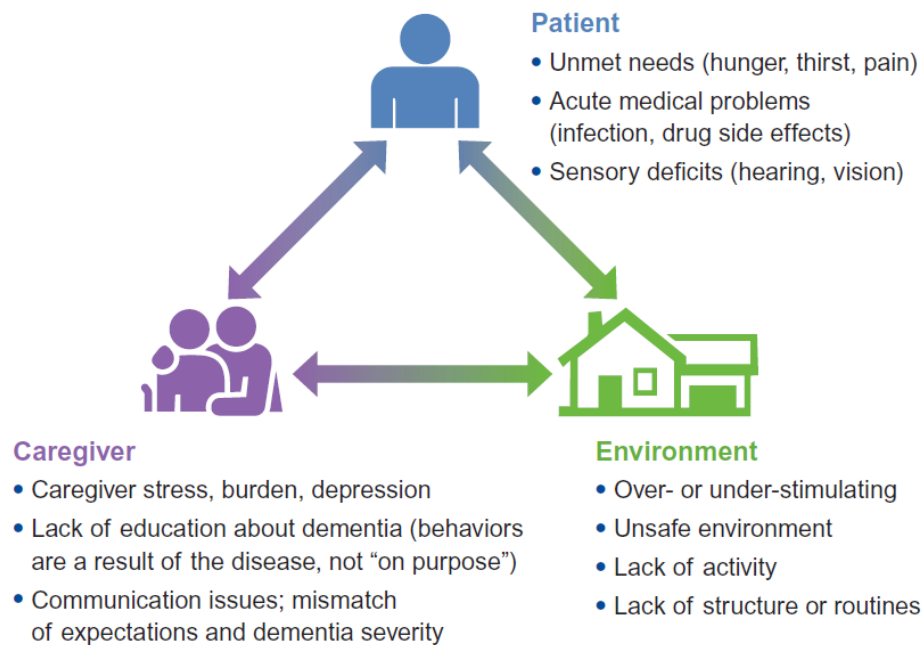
Patient
• Unmet needs (hunger, thirst, pain)
• Acute medical problems (infection, drug side effects)
• Sensory deficits (hearing, vision)

Caregiver
• Caregiver stress, burden, depression
• Lack of education about dementia (behaviors are a result of the disease, not “on purpose”)
• Communication issues; mismatch of expectations and dementia severity

Environment
• Over- or under-stimulating
• Unsafe environment
• Lack of activity
• Lack of structure or routines